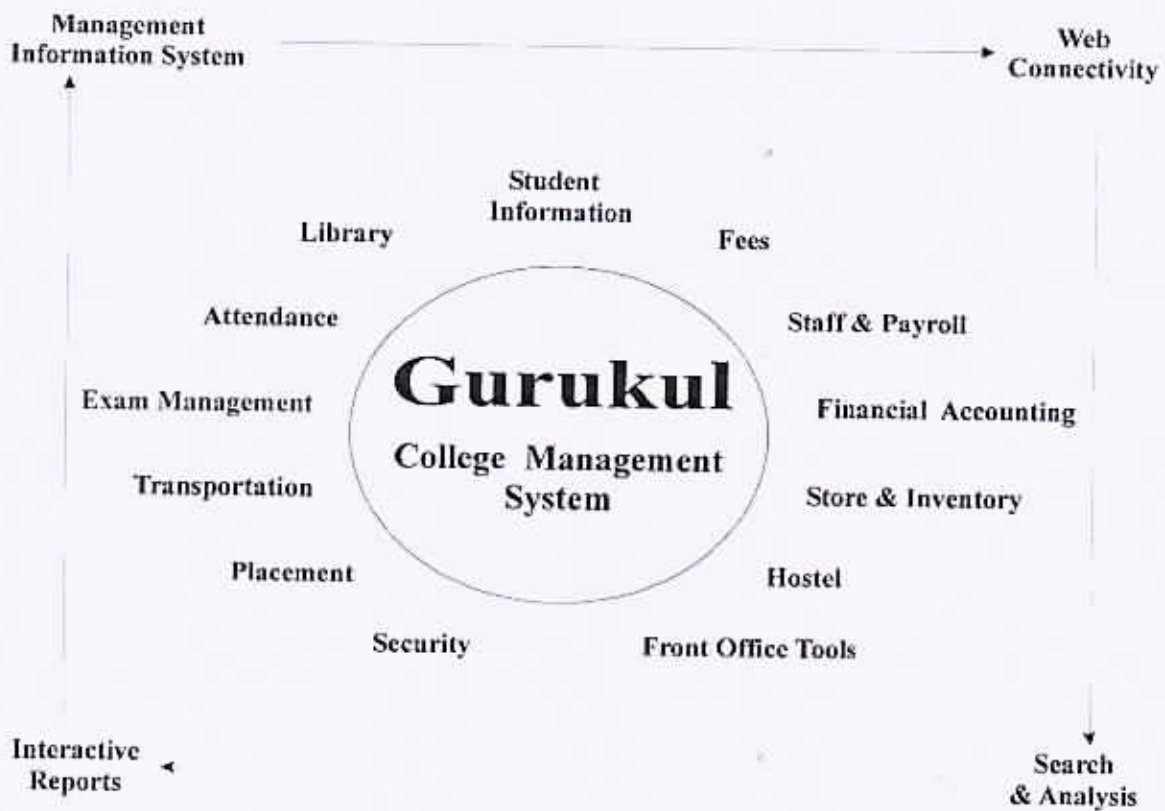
Management Information System

Web Connectivity

Student Information

Library

Fees

Attendance

Staff & Payroll

Gurukul

College Management System

Exam Management

Financial Accounting

Transportation

Store & Inventory

Placement

Hostel

Security

Front Office Tools

Interactive Reports

Search & Analysis